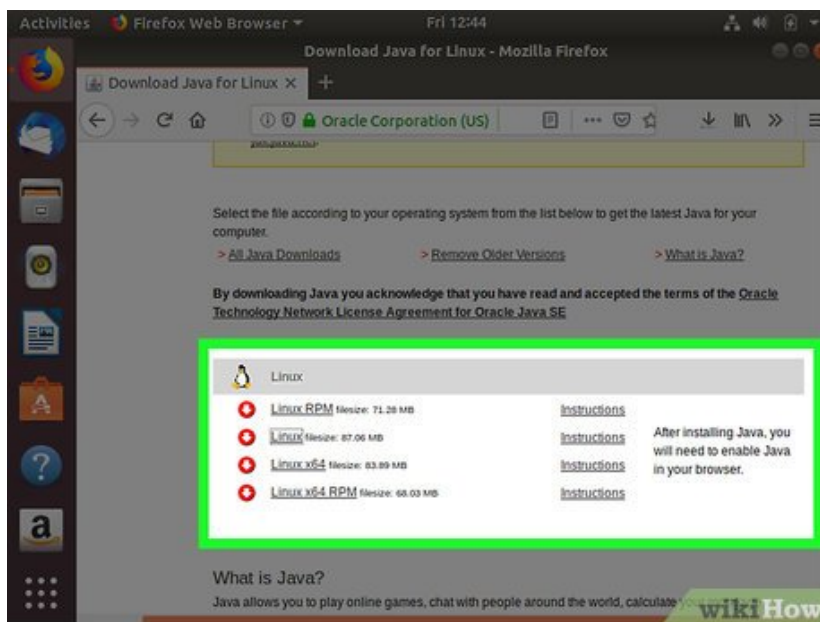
Activities Firefox Web Browser ▾ Fri 12:44

Download Java for Linux - Mozilla Firefox

Download Java for Linux ×

Oracle Corporation (US)

Select the file according to your operating system from the list below to get the latest Java for your computer.

> All Java Downloads > Remove Older Versions > What is Java?

By downloading Java you acknowledge that you have read and accepted the terms of the Oracle Technology Network License Agreement for Oracle Java SE

Linux

Linux RPM filesize: 71.28 MB Instructions

Linux filesize: 87.06 MB Instructions

Linux x64 filesize: 83.89 MB Instructions

Linux x64 RPM filesize: 68.03 MB Instructions

After installing Java, you will need to enable Java in your browser.

What is Java?

Java allows you to play online games, chat with people around the world, calculate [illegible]

wikiHow